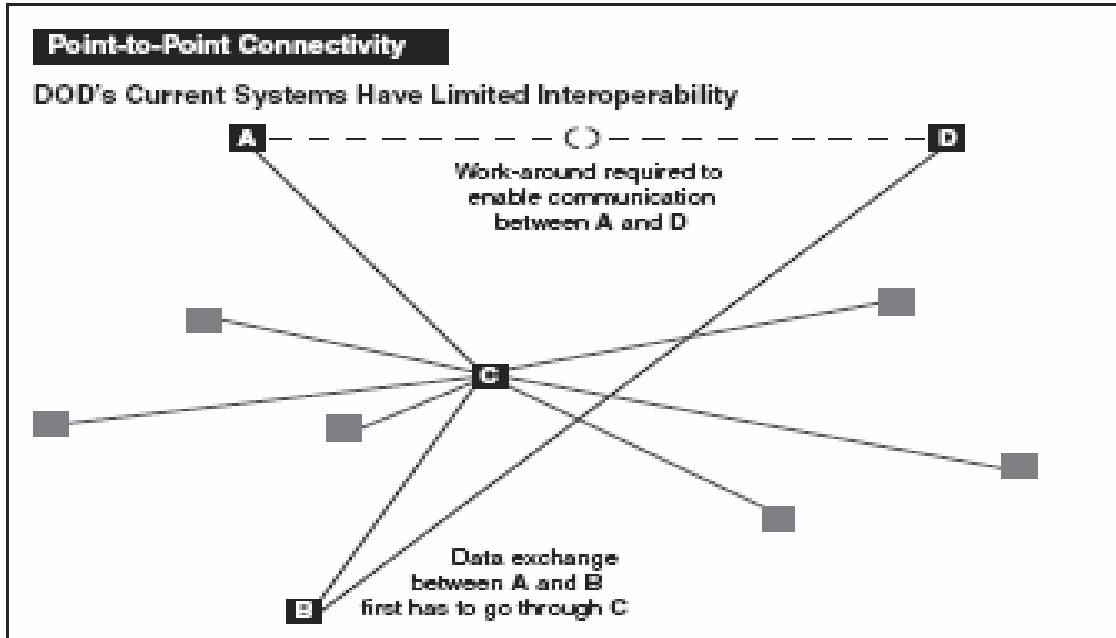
Point-to-Point Connectivity

DOD's Current Systems Have Limited Interoperability

A

D

Work-around required to enable communication between A and D

C

Data exchange between A and B first has to go through C

B